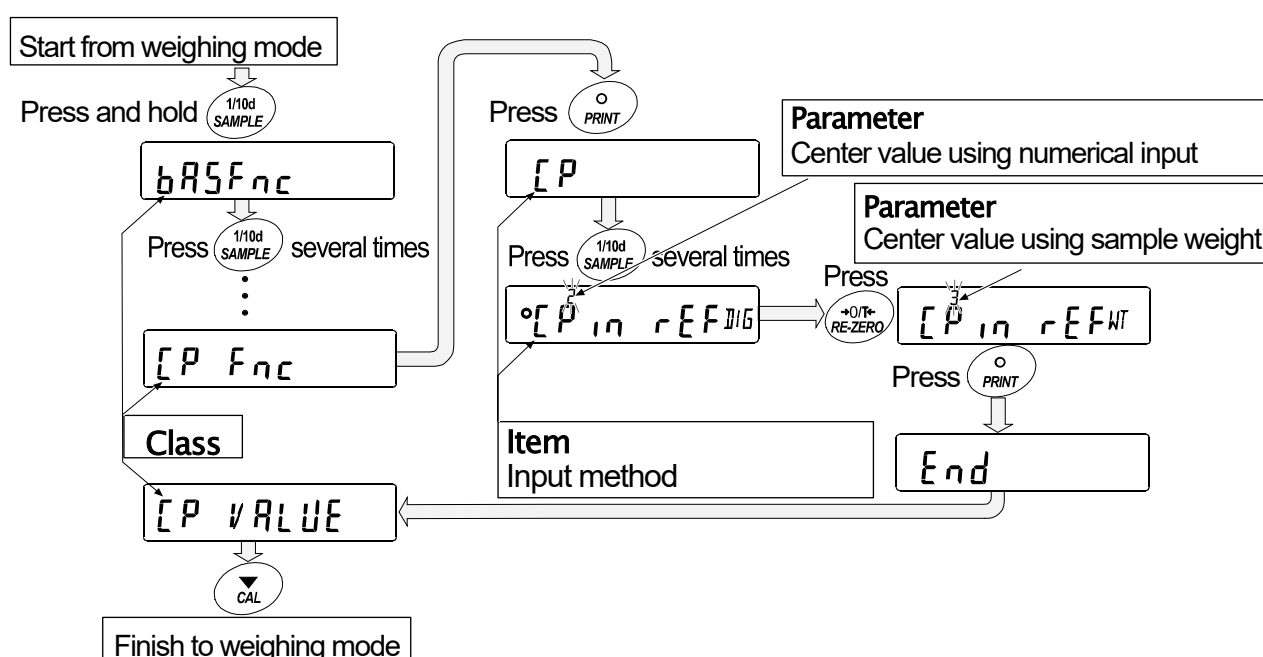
Start from weighing mode

Press and hold 1/10d SAMPLE

bASFnc

Press 1/10d SAMPLE several times

CP Fnc

Class

CP VALUE

CAL

Finish to weighing mode

Press PRINT

CP

Press 1/10d SAMPLE several times

CP in rEF DIG

2

Item
Input method

Parameter
Center value using numerical input

Press →0/T← RE-ZERO

CP in rEF WT

3

Parameter
Center value using sample weight

Press PRINT

End